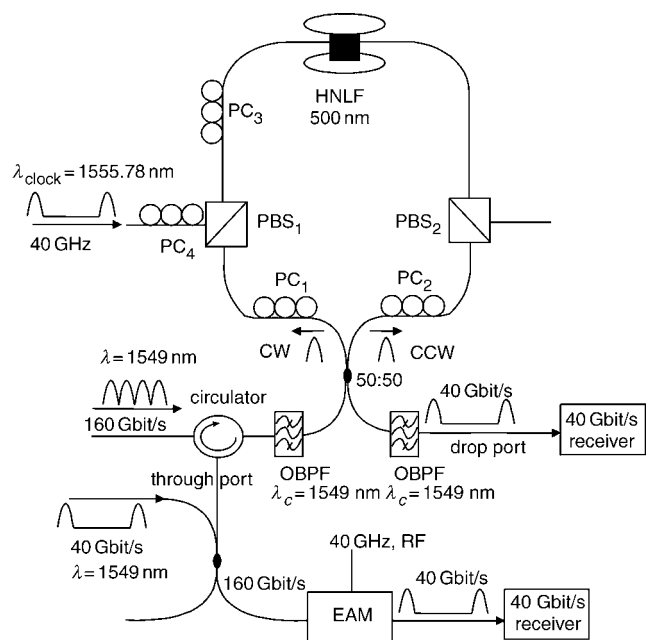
HNLF
500 nm

PC$_3$

$\lambda_{clock}$ = 1555.78 nm

40 GHz

PC$_4$

PBS$_1$

PBS$_2$

PC$_1$

PC$_2$

CW

CCW

$\lambda$ = 1549 nm

circulator

160 Gbit/s

50:50

40 Gbit/s

40 Gbit/s receiver

drop port

OBPF

OBPF

through port

$\lambda_c$ = 1549 nm $\lambda_c$ = 1549 nm

40 Gbit/s
$\lambda$ = 1549 nm

40 GHz, RF

160 Gbit/s

40 Gbit/s

EAM

40 Gbit/s receiver